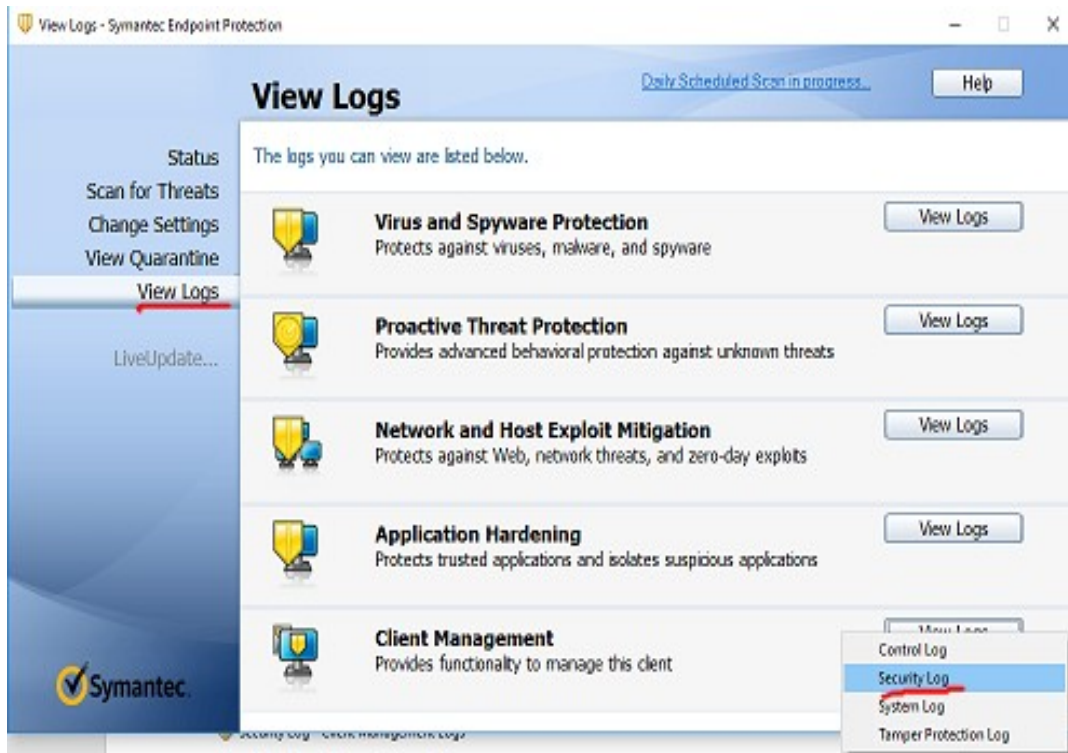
View Logs - Symantec Endpoint Protection

View Logs

Daily Scheduled Scan in progress...

Help

Status
Scan for Threats
Change Settings
View Quarantine
View Logs

LiveUpdate...

The logs you can view are listed below.

Virus and Spyware Protection
Protects against viruses, malware, and spyware

View Logs

Proactive Threat Protection
Provides advanced behavioral protection against unknown threats

View Logs

Network and Host Exploit Mitigation
Protects against Web, network threats, and zero-day exploits

View Logs

Application Hardening
Protects trusted applications and isolates suspicious applications

View Logs

Client Management
Provides functionalty to manage this client

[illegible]

Control Log
Security Log
System Log
Tamper Protection Log

Symantec.

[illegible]